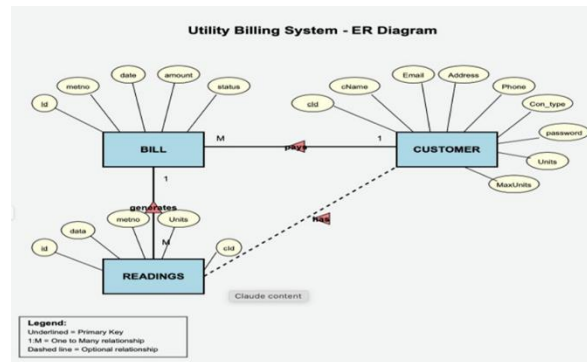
Utility Billing System - ER Diagram

metno
date
amount
status
id
BILL
M
pays
1
cid
cName
Email
Address
Phone
Con_type
password
Units
MaxUnits
CUSTOMER
1
generates
metno
Units
M
data
id
cid
has
READINGS
Claude content

Legend:
Underlined = Primary Key
1:M = One to Many relationship
Dashed line = Optional relationship